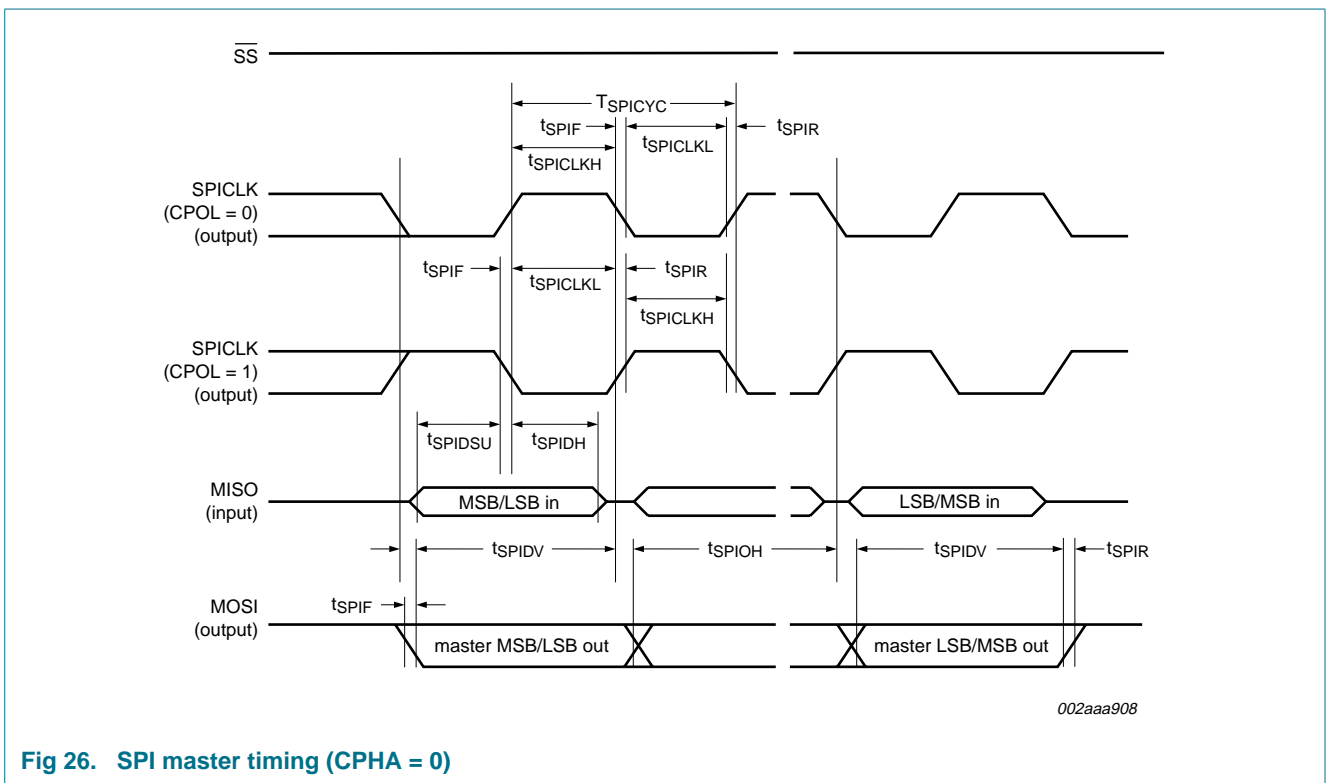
$\overline{SS}$

$T_{SPICYC}$

$t_{SPIF}$

$t_{SPICLKL}$

$t_{SPIR}$

$t_{SPICLKH}$

SPICLK (CPOL = 0) (output)

$t_{SPIF}$

$t_{SPICLKL}$

$t_{SPIR}$

$t_{SPICLKH}$

SPICLK (CPOL = 1) (output)

$t_{SPIDSU}$

$t_{SPIDH}$

MISO (input)

MSB/LSB in

LSB/MSB in

$t_{SPIDV}$

$t_{SPIOH}$

$t_{SPIDV}$

$t_{SPIR}$

MOSI (output)

$t_{SPIF}$

master MSB/LSB out

master LSB/MSB out

002aaa908

Fig 26. SPI master timing (CPHA = 0)